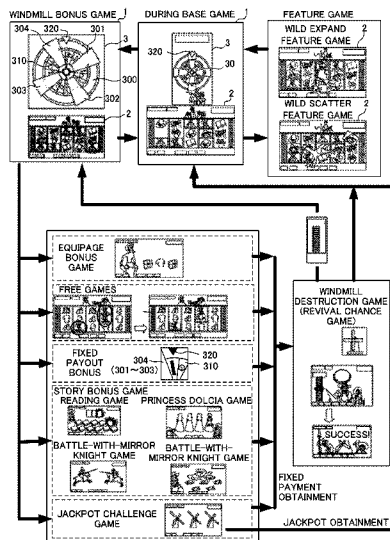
WINDMILL BONUS GAME
DURING BASE GAME
FEATURE GAME
304
320
301
3
310
300
303
302
2
320
3
30
2
WILD EXPAND FEATURE GAME
2
WILD SCATTER FEATURE GAME
2
EQUIPAGE BONUS GAME
FREE GAMES
FIXED PAYOUT BONUS
304 (301～303)
320
310
STORY BONUS GAME
READING GAME
PRINCESS DOLCIA GAME
BATTLE-WITH-MIRROR KNIGHT GAME
BATTLE-WITH-MIRROR KNIGHT GAME
JACKPOT CHALLENGE GAME
WINDMILL DESTRUCTION GAME (REVIVAL CHANCE GAME)
SUCCESS!
FIXED PAYMENT OBTAINMENT
JACKPOT OBTAINMENT